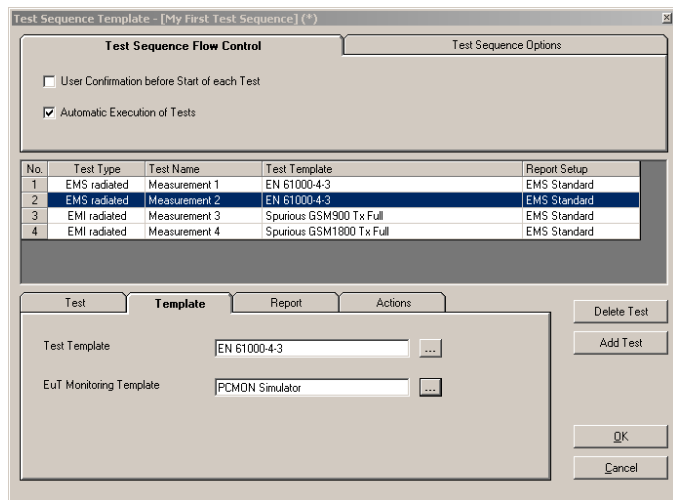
Test Sequence Template - [My First Test Sequence] (*)

Test Sequence Flow Control

Test Sequence Options

User Confirmation before Start of each Test

Automatic Execution of Tests

| No. | Test Type | Test Name | Test Template | Report Setup |
|---|---|---|---|---|
| 1 | EMS radiated | Measurement 1 | EN 61000-4-3 | EMS Standard |
| 2 | EMS radiated | Measurement 2 | EN 61000-4-3 | EMS Standard |
| 3 | EMI radiated | Measurement 3 | Spurious GSM900 Tx Full | EMS Standard |
| 4 | EMI radiated | Measurement 4 | Spurious GSM1800 Tx Full | EMS Standard |

Test

Template

Report

Actions

Test Template

EN 61000-4-3

...

EuT Monitoring Template

PCMON Simulator

...

Delete Test

Add Test

OK

Cancel